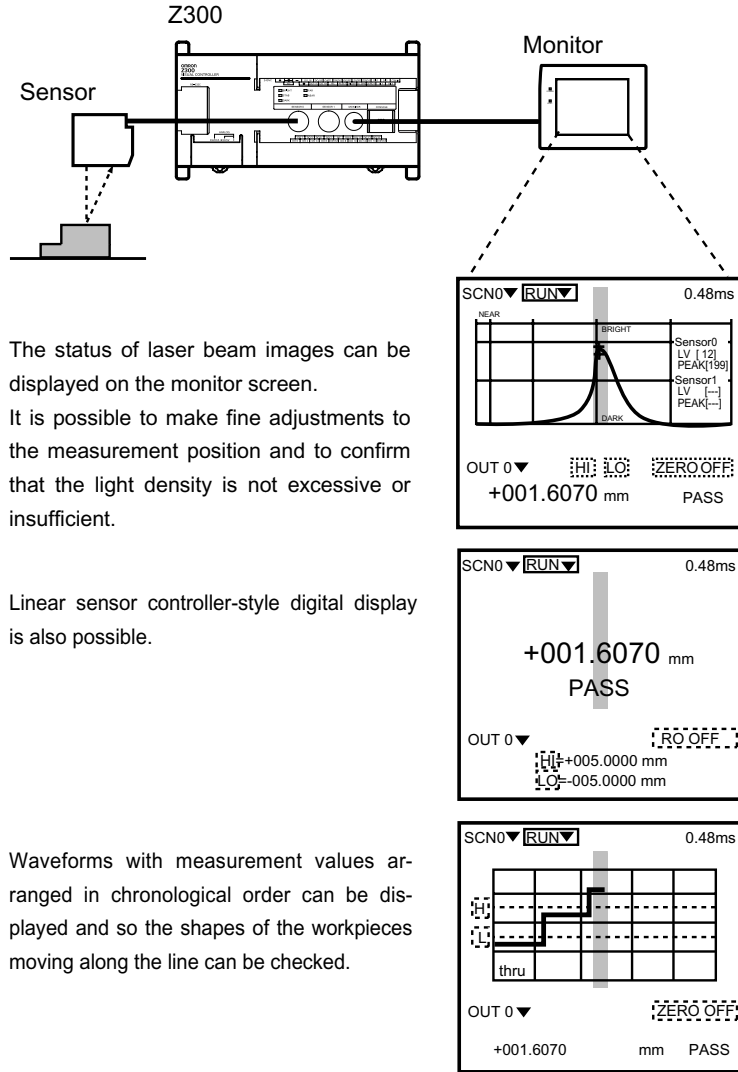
Z300

Sensor

Monitor

omron
Z300

SCN0▼ RUN▼ 0.48ms

NEAR

BRIGHT

Sensor0
LV [ 12]
PEAK[199]
Sensor1
LV [---]
PEAK[---]

DARK

OUT 0▼ HI LO ZERO OFF
+001.6070 mm PASS

The status of laser beam images can be displayed on the monitor screen.
It is possible to make fine adjustments to the measurement position and to confirm that the light density is not excessive or insufficient.

SCN0▼ RUN▼ 0.48ms

+001.6070 mm
PASS

OUT 0▼ RO OFF
HI +005.0000 mm
LO -005.0000 mm

Linear sensor controller-style digital display is also possible.

SCN0▼ RUN▼ 0.48ms

H
L

thru

OUT 0▼ ZERO OFF

+001.6070 mm PASS

Waveforms with measurement values arranged in chronological order can be displayed and so the shapes of the workpieces moving along the line can be checked.